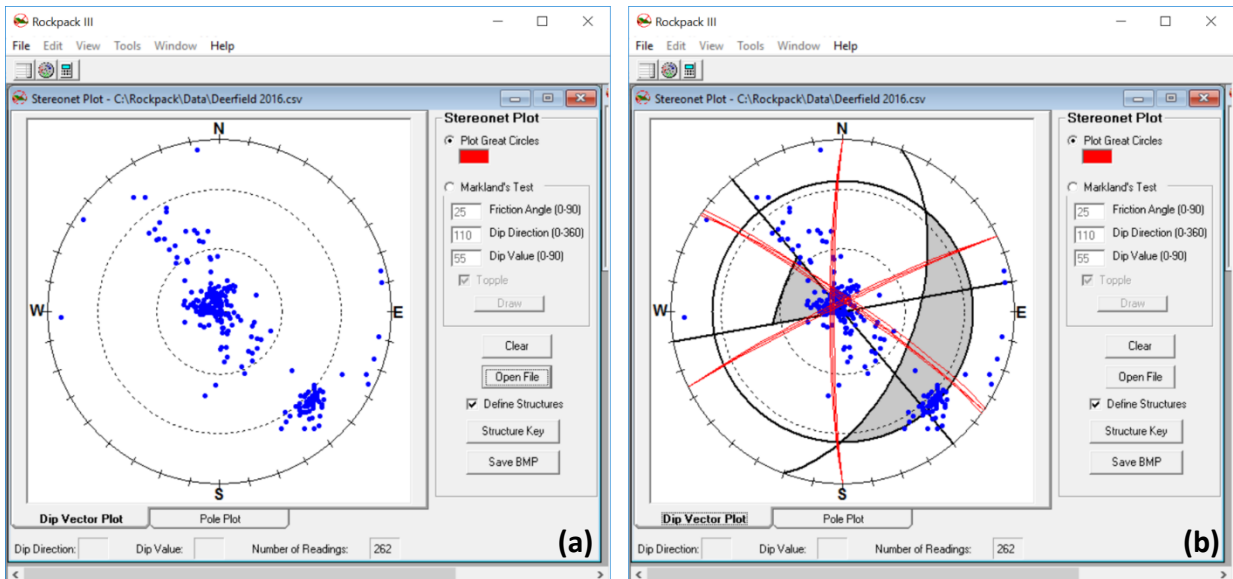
Rockpack III
File Edit View Tools Window Help
Stereonet Plot - C:\Rockpack\Data\Deerfield 2016.csv
N
W
E
S
Stereonet Plot
Plot Great Circles
Markland's Test
25 Friction Angle (0-90)
110 Dip Direction (0-360)
55 Dip Value (0-90)
Topple
Draw
Clear
Open File
Define Structures
Structure Key
Save BMP
Dip Vector Plot
Pole Plot
Dip Direction:
Dip Value:
Number of Readings: 262
(a)

Rockpack III
File Edit View Tools Window Help
Stereonet Plot - C:\Rockpack\Data\Deerfield 2016.csv
N
W
E
S
Stereonet Plot
Plot Great Circles
Markland's Test
25 Friction Angle (0-90)
110 Dip Direction (0-360)
55 Dip Value (0-90)
Topple
Draw
Clear
Open File
Define Structures
Structure Key
Save BMP
Dip Vector Plot
Pole Plot
Dip Direction:
Dip Value:
Number of Readings: 262
(b)